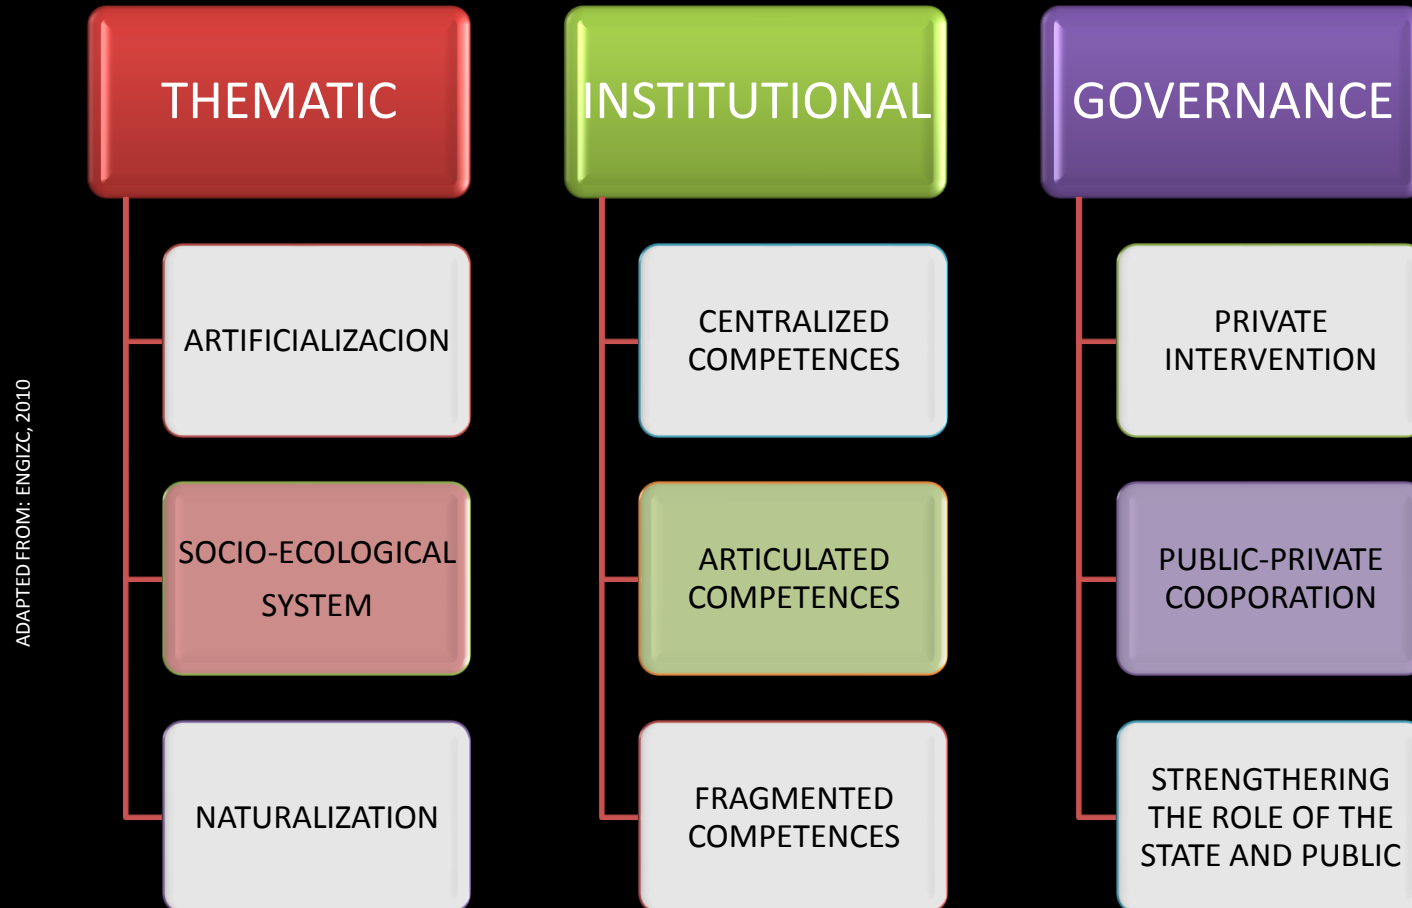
ADAPTED FROM: ENGIZC, 2010

THEMATIC

ARTIFICIALIZACION

SOCIO-ECOLOGICAL SYSTEM

NATURALIZATION

INSTITUTIONAL

CENTRALIZED COMPETENCES

ARTICULATED COMPETENCES

FRAGMENTED COMPETENCES

GOVERNANCE

PRIVATE INTERVENTION

PUBLIC-PRIVATE COOPORATION

STRENGTHERING THE ROLE OF THE STATE AND PUBLIC